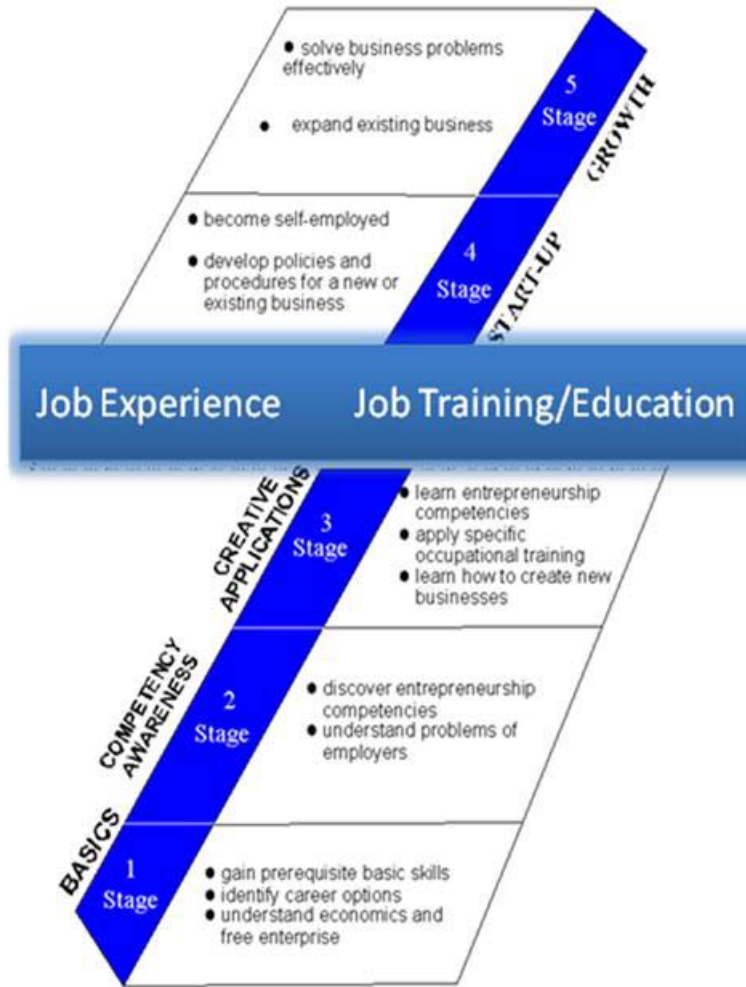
• solve business problems effectively

• expand existing business

5
Stage

GROWTH

• become self-employed

• develop policies and procedures for a new or existing business

4
Stage

START-UP

Job Experience

Job Training/Education

CREATIVE APPLICATIONS

3
Stage

• learn entrepreneurship competencies
• apply specific occupational training
• learn how to create new businesses

COMPETENCY AWARENESS

2
Stage

• discover entrepreneurship competencies
• understand problems of employers

BASICS

1
Stage

• gain prerequisite basic skills
• identify career options
• understand economics and free enterprise